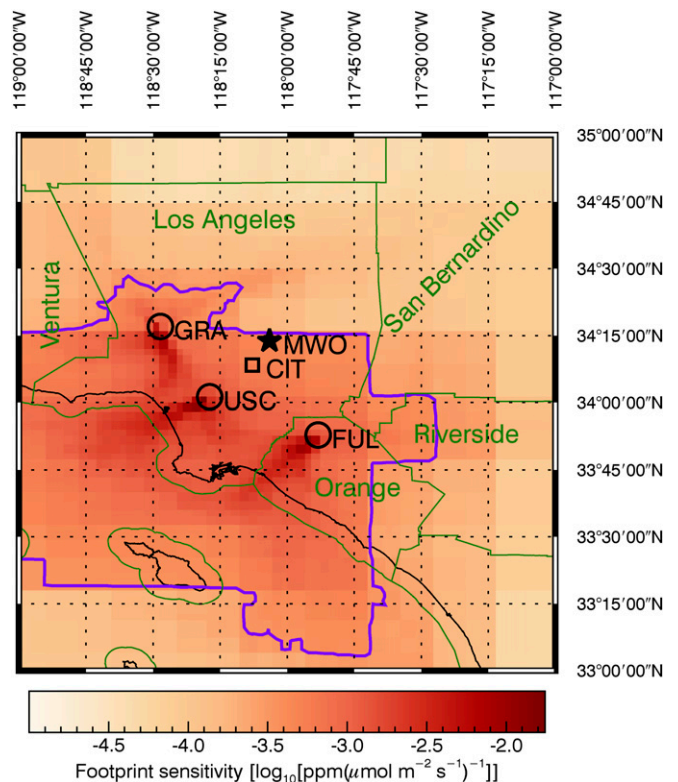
119°00′00″W
118°45′00″W
118°30′00″W
118°15′00″W
118°00′00″W
117°45′00″W
117°30′00″W
117°15′00″W
117°00′00″W

35°00′00″N
34°45′00″N
34°30′00″N
34°15′00″N
34°00′00″N
33°45′00″N
33°30′00″N
33°15′00″N
33°00′00″N

Los Angeles
San Bernardino
Ventura
GRA
MWO
CIT
USC
FUL
Riverside
Orange

-4.5
-4.0
-3.5
-3.0
-2.5
-2.0

Footprint sensitivity [$\log_{10}$[ppm($\mu$mol m$^{-2}$ s$^{-1}$)$^{-1}$]]